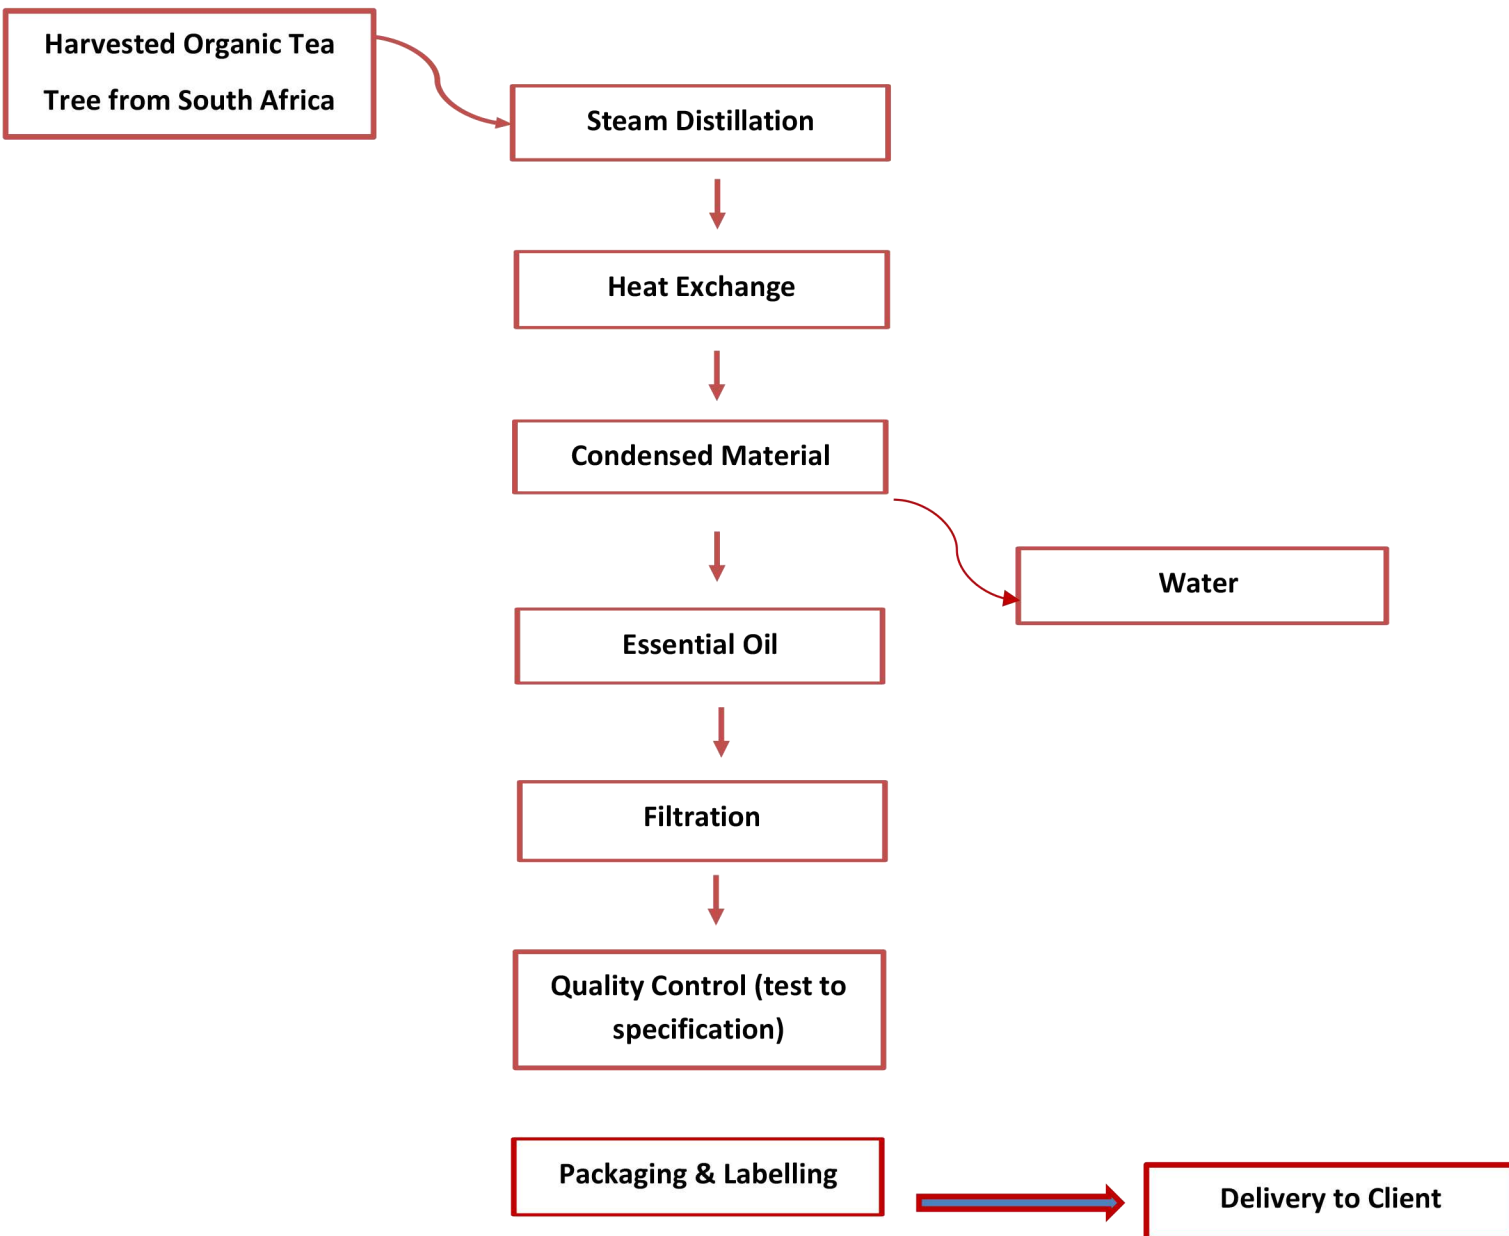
Harvested Organic Tea Tree from South Africa

Steam Distillation

Heat Exchange

Condensed Material

Water

Essential Oil

Filtration

Quality Control (test to specification)

Packaging & Labelling

Delivery to Client